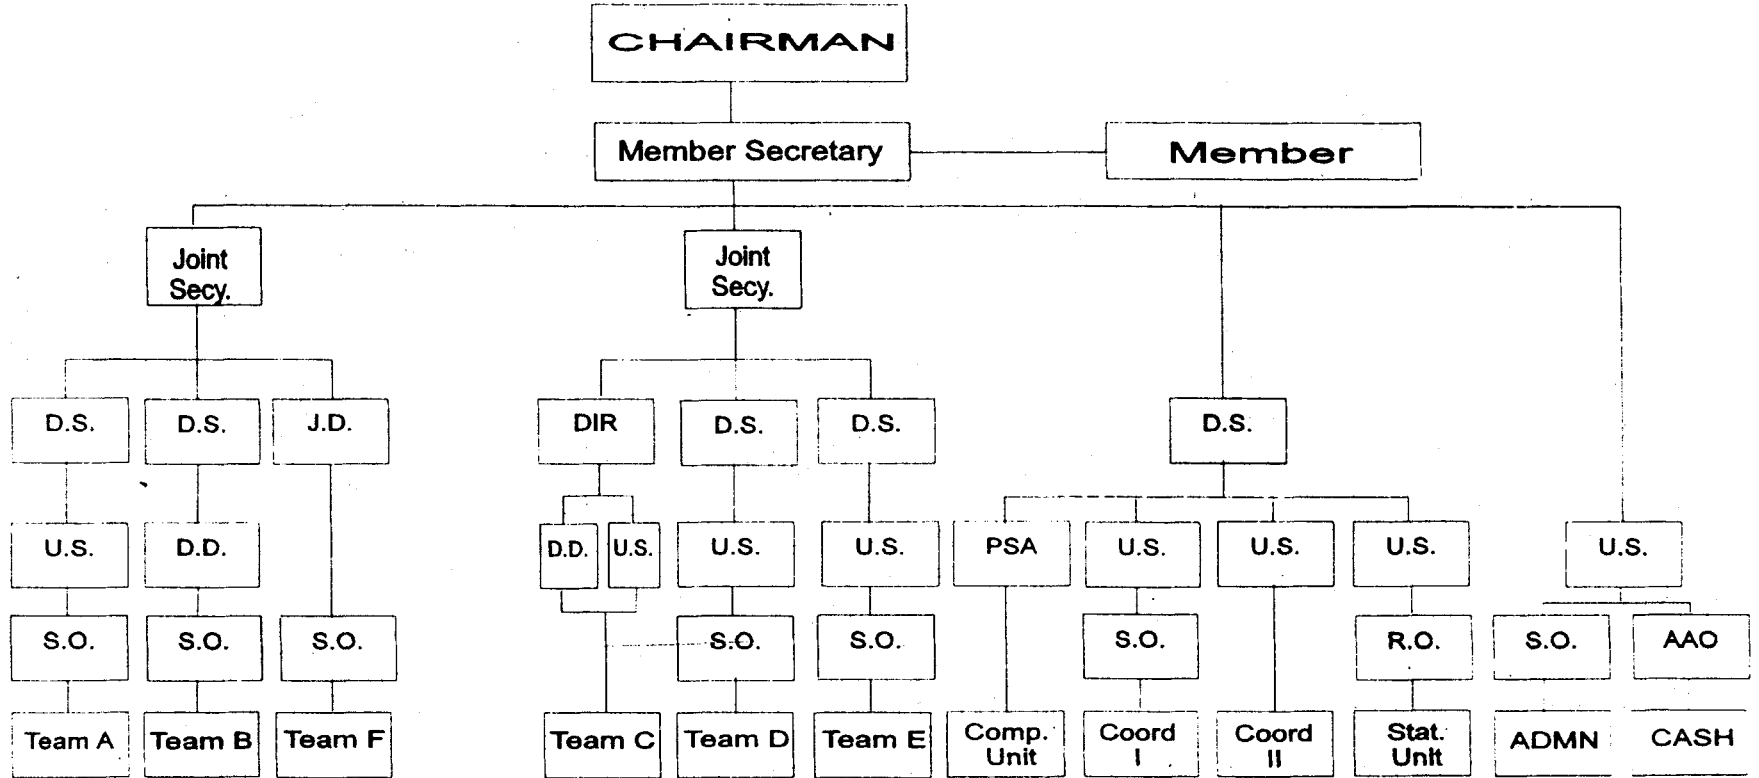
CHAIRMAN

Member Secretary

Member

Joint Secy.

Joint Secy.

D.S.

D.S.

J.D.

DIR

D.S.

D.S.

D.S.

U.S.

D.D.

D.D.

U.S.

U.S.

U.S.

PSA

U.S.

U.S.

U.S.

U.S.

S.O.

S.O.

S.O.

S.O.

S.O.

S.O.

R.O.

S.O.

AAO

Team A

Team B

Team F

Team C

Team D

Team E

Comp. Unit

Coord I

Coord II

Stat. Unit

ADMN

CASH